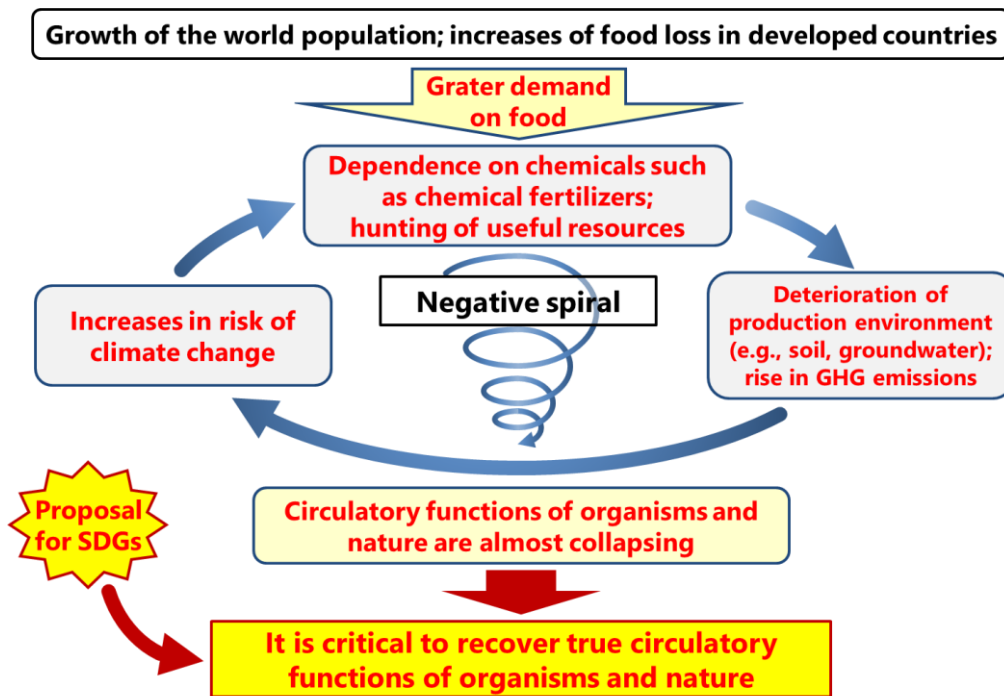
Growth of the world population; increases of food loss in developed countries

Grater demand on food

Dependence on chemicals such as chemical fertilizers; hunting of useful resources

Negative spiral

Increases in risk of climate change

Deterioration of production environment (e.g., soil, groundwater); rise in GHG emissions

Proposal for SDGs

Circulatory functions of organisms and nature are almost collapsing

It is critical to recover true circulatory functions of organisms and nature